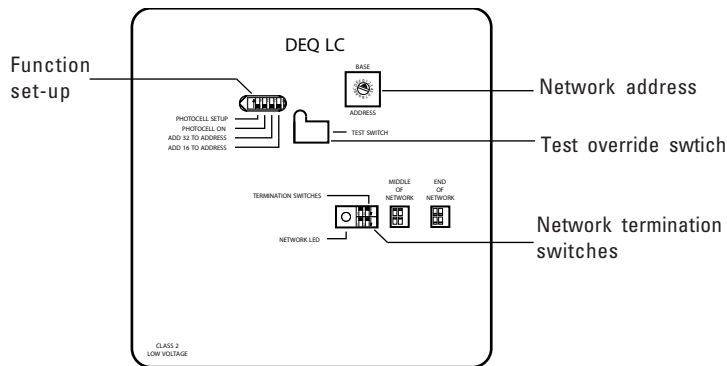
DEQ LC

Function set-up

BASE

ADDRESS

Network address

PHOTOCELL SETUP
PHOTOCELL ON
ADD 32 TO ADDRESS
ADD 16 TO ADDRESS

TEST SWITCH

Test override swtich

TERMINATION SWITCHES

MIDDLE OF NETWORK

END OF NETWORK

NETWORK LED

Network termination switches

CLASS 2
LOW VOLTAGE